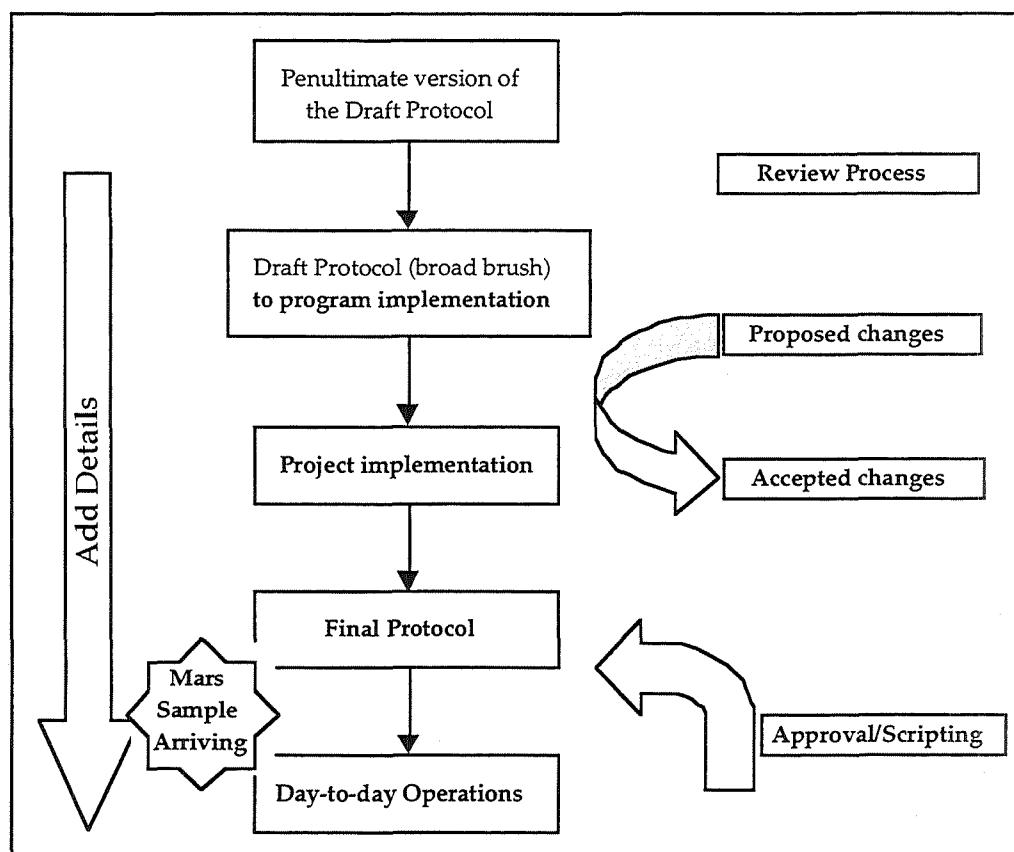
Penultimate version of the Draft Protocol

Review Process

Draft Protocol (broad brush) to program implementation

Proposed changes

Add Details

Project implementation

Accepted changes

Final Protocol

Mars Sample Arriving

Approval/Scripting

Day-to-day Operations